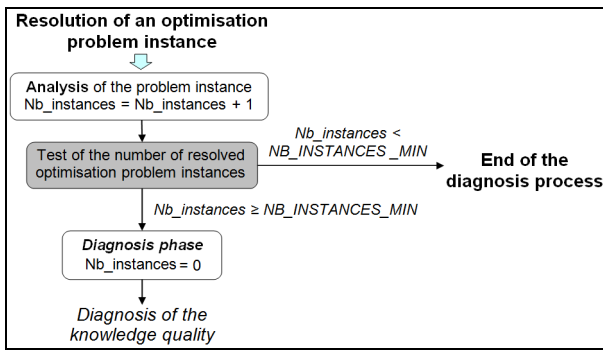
Resolution of an optimisation problem instance

Analysis of the problem instance
Nb_instances = Nb_instances + 1

Test of the number of resolved optimisation problem instances

Nb_instances < NB_INSTANCES _MIN

End of the diagnosis process

Nb_instances ≥ NB_INSTANCES_MIN

Diagnosis phase
Nb_instances = 0

Diagnosis of the knowledge quality